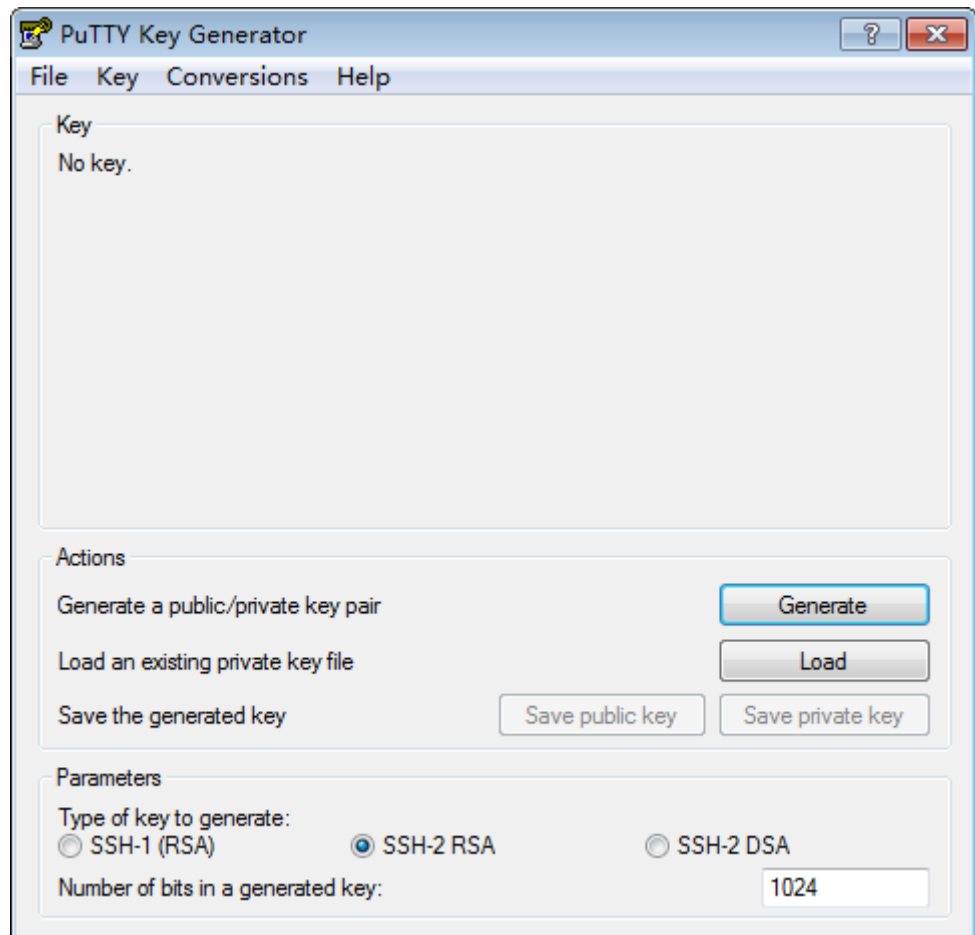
PuTTY Key Generator

?

File Key Conversions Help

Key

No key.

Actions

Generate a public/private key pair

Generate

Load an existing private key file

Load

Save the generated key

Save public key

Save private key

Parameters

Type of key to generate:

SSH-1 (RSA)

SSH-2 RSA

SSH-2 DSA

Number of bits in a generated key:

1024